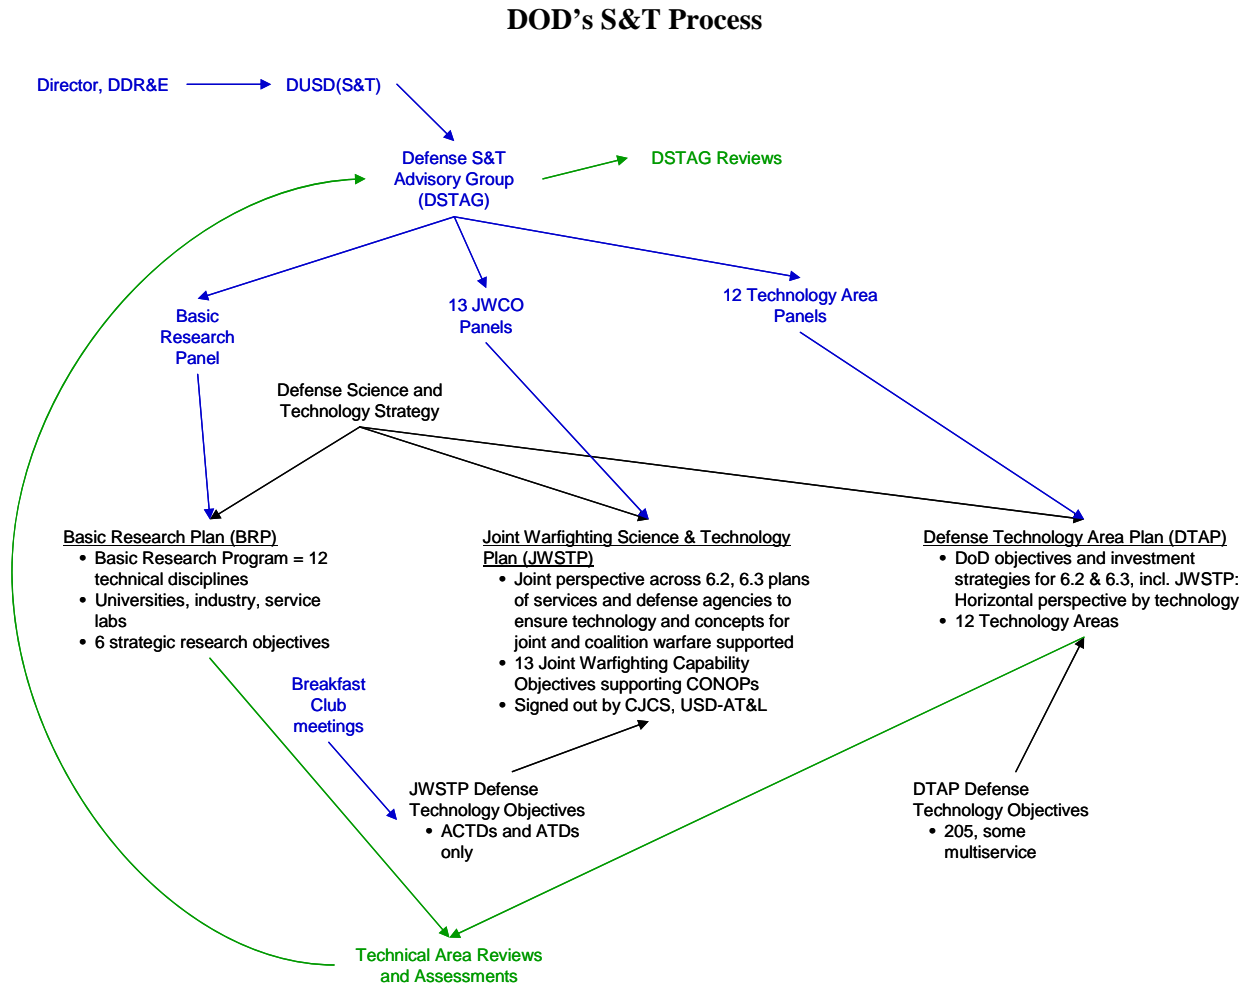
DOD’s S&T Process

Director, DDR&E

DUSD(S&T)

Defense S&T Advisory Group (DSTAG)

DSTAG Reviews

Basic Research Panel

13 JWCO Panels

12 Technology Area Panels

Defense Science and Technology Strategy

Basic Research Plan (BRP)
• Basic Research Program = 12 technical disciplines
• Universities, industry, service labs
• 6 strategic research objectives

Joint Warfighting Science & Technology Plan (JWSTP)
• Joint perspective across 6.2, 6.3 plans of services and defense agencies to ensure technology and concepts for joint and coalition warfare supported
• 13 Joint Warfighting Capability Objectives supporting CONOPs
• Signed out by CJCS, USD-AT&L

Defense Technology Area Plan (DTAP)
• DoD objectives and investment strategies for 6.2 & 6.3, incl. JWSTP: Horizontal perspective by technology
• 12 Technology Areas

Breakfast Club meetings

JWSTP Defense Technology Objectives
• ACTDs and ATDs only

DTAP Defense Technology Objectives
• 205, some multiservice

Technical Area Reviews and Assessments